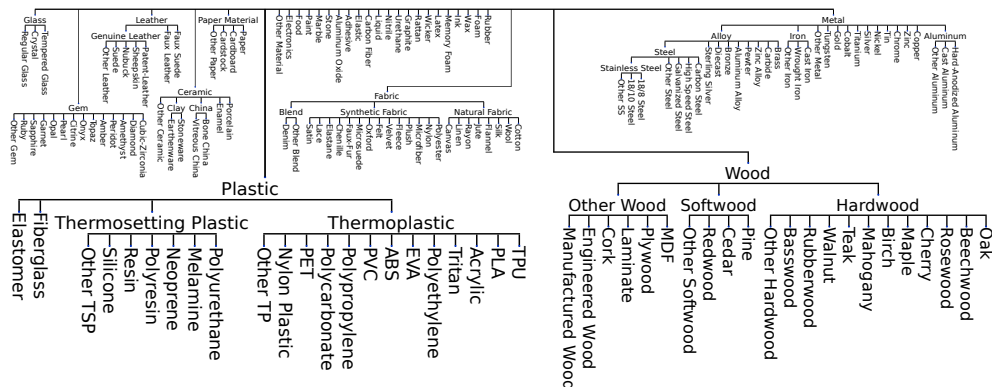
Glass
Tempered Glass
Crystal
Regular Glass

Leather
Genuine Leather
Suede
Other Leather
Patent Leather
Sheepskin
Nubuck
Faux Leather
Faux Suede

Paper Material
Paper
Cardboard
Cardstock
Other Paper

Gem
Ruby
Sapphire
Garnet
Emerald
Pearl
Opal
Citrine
Onyx
Topaz
Amethyst
Peridot
Amber
Diamond
Cubic Zirconia
Other Gem

Ceramic
Clay
Other Ceramic
Stoneware
Earthenware
China
Bone China
Vitreous China
Porcelain
Enamel

Other Material
Electronics
Food
Plant
Marble
Stone
Aluminum Oxide
Adhesive
Elastic
Carbon Fiber
Liquid
Nitrile
Urethane
Graphite
Wicker
Rattan
Latex
Memory Foam
Ink
Wax
Foam
Rubber

Fabric
Blend
Denim
Other Blend
Synthetic Fabric
Satin
Lace
Elastane
Chenille
Faux Fur
Microsuede
Oxford
Velvet
Fleece
Plush
Microfiber
Nylon
Polyester
Natural Fabric
Canvas
Linen
Rayon
Jute
Silk
Flannel
Wool
Cotton

Metal
Alloy
Steel
Stainless Steel
18/8 Steel
18/10 Steel
Other SS
Other Steel
Galvanized Steel
High Speed Steel
Carbon Steel
Sterling Silver
Diecast
Bronze
Aluminum Alloy
Pewter
Zinc Alloy
Carbide
Brass
Iron
Cast Iron
Wrought Iron
Other Iron
Other Metal
Tungsten
Gold
Cobalt
Titanium
Silver
Nickel
Tin
Chrome
Zinc
Copper
Aluminum
Hard Anodized Aluminum
Cast Aluminum
Other Aluminum

Plastic
Elastomer
Fiberglass
Thermosetting Plastic
Other TSP
Silicone
Resin
Polyresin
Neoprene
Melamine
Polyurethane
Thermoplastic
Other TP
Nylon Plastic
PET
Polycarbonate
Polypropylene
PVC
ABS
EVA
Polyethylene
Tritan
Acrylic
PLA
TPU

Wood
Other Wood
Manufactured Wood
Engineered Wood
Cork
Laminate
Plywood
MDF
Softwood
Other Softwood
Redwood
Cedar
Pine
Hardwood
Other Hardwood
Basswood
Rubberwood
Walnut
Teak
Mahogany
Birch
Maple
Cherry
Rosewood
Beechwood
Oak